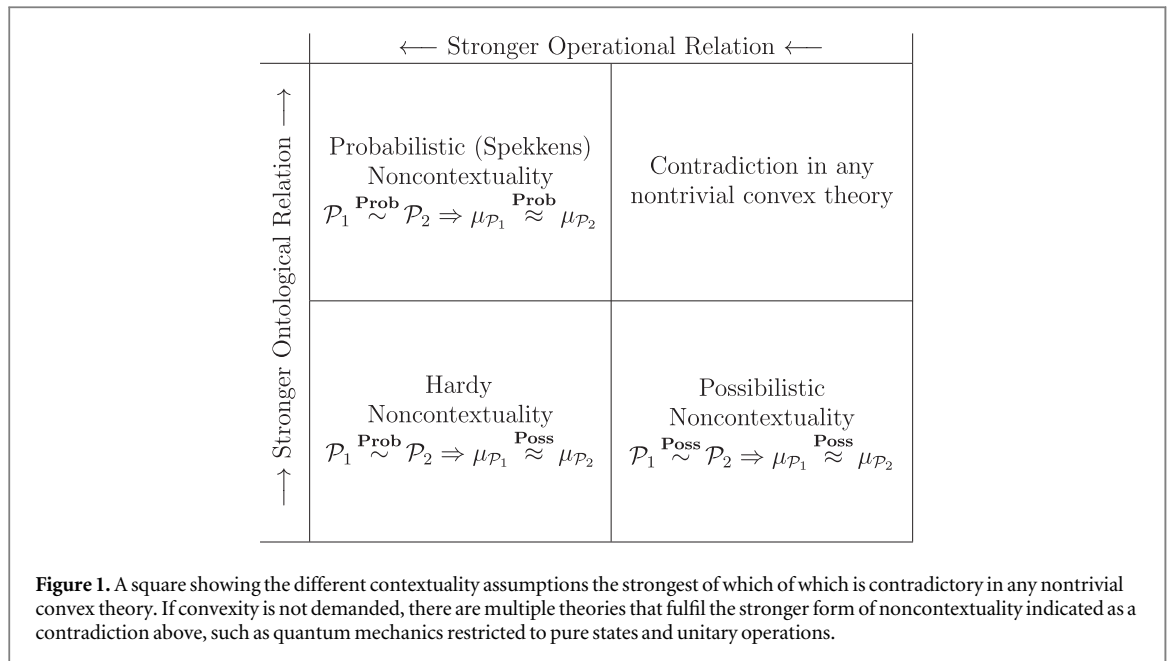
$\longleftarrow$ Stronger Operational Relation $\longleftarrow$

$\longrightarrow$ Stronger Ontological Relation $\longrightarrow$

| | |
|---|---|
| Probabilistic (Spekkens) Noncontextuality $\mathcal{P}_1 \overset{\textbf{Prob}}{\sim} \mathcal{P}_2 \Rightarrow \mu_{\mathcal{P}_1} \overset{\textbf{Prob}}{\approx} \mu_{\mathcal{P}_2}$ | Contradiction in any nontrivial convex theory |
| Hardy Noncontextuality $\mathcal{P}_1 \overset{\textbf{Prob}}{\sim} \mathcal{P}_2 \Rightarrow \mu_{\mathcal{P}_1} \overset{\textbf{Poss}}{\approx} \mu_{\mathcal{P}_2}$ | Possibilistic Noncontextuality $\mathcal{P}_1 \overset{\textbf{Poss}}{\sim} \mathcal{P}_2 \Rightarrow \mu_{\mathcal{P}_1} \overset{\textbf{Poss}}{\approx} \mu_{\mathcal{P}_2}$ |

**Figure 1.** A square showing the different contextuality assumptions the strongest of which of which is contradictory in any nontrivial convex theory. If convexity is not demanded, there are multiple theories that fulfil the stronger form of noncontextuality indicated as a contradiction above, such as quantum mechanics restricted to pure states and unitary operations.